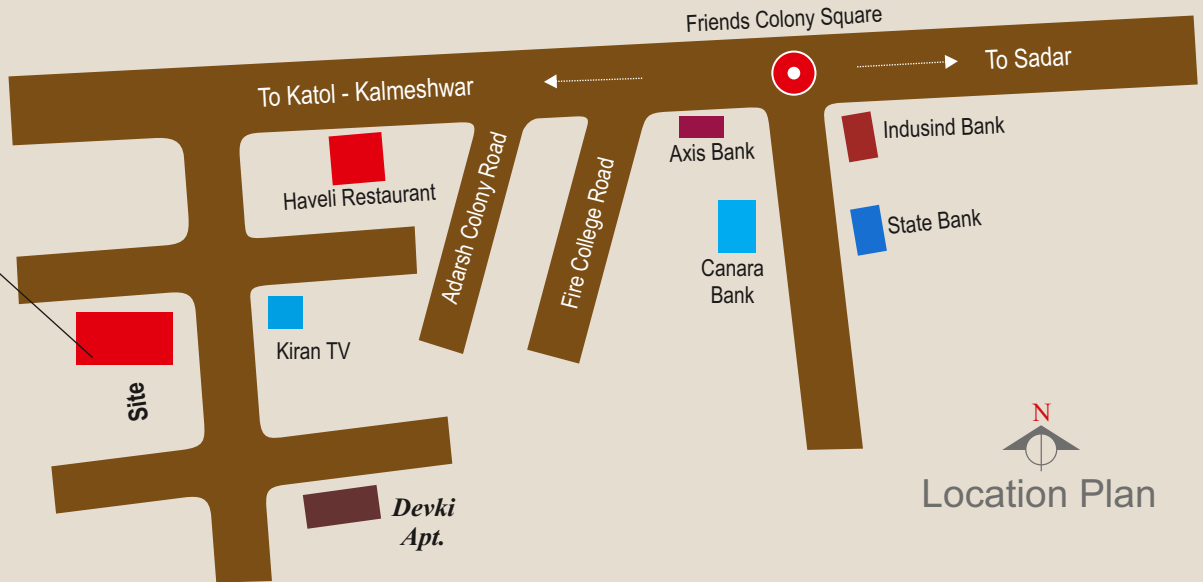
Friends Colony Square

To Katol - Kalmeshwar

To Sadar

Haveli Restaurant

Adarsh Colony Road

Fire College Road

Axis Bank

Indusind Bank

State Bank

Canara Bank

Kiran TV

Site

Devki Apt.

N

Location Plan